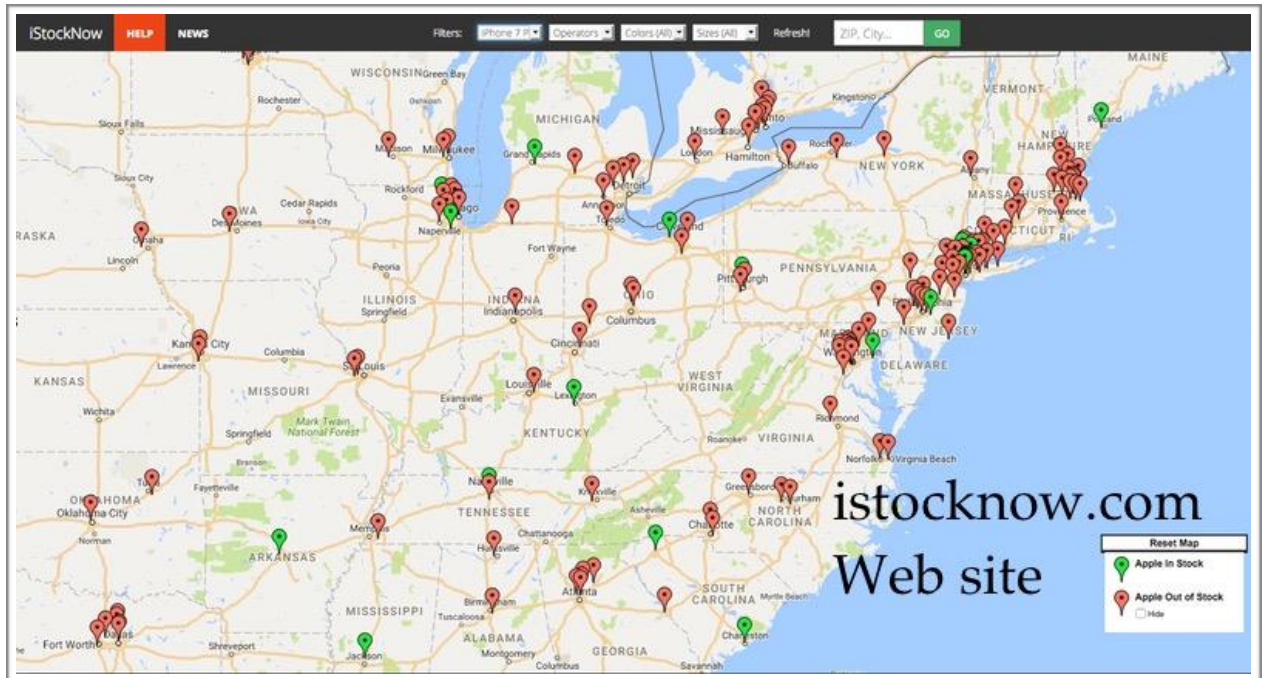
iStockNow HELP NEWS Filters: iPhone 7 P Operators Colors (All) Sizes (All) Refresh! ZIP, City... GO

WISCONSIN Green Bay MICHIGAN MAINE VERMONT Kingston Rochester Sioux Falls Madison Milwaukee Grand Rapids Mississauga Toronto Portland NEW HAMPSHIRE London Hamilton Rochester NEW YORK Sioux City Rockford Detroit Buffalo Albany MASSACHUSETTS Cedar Rapids IOWA Des Moines Iowa City Chicago Ann Arbor Toledo Providence RI RASKA Omaha Naperville Cleveland CONNECTICUT Lincoln Fort Wayne Peoria PENNSYLVANIA Pittsburgh ILLINOIS INDIANA OHIO Springfield Indianapolis Columbus NEW JERSEY Kansas City Columbia Cincinnati MARYLAND Lawrence St. Louis WEST VIRGINIA Washington DELAWARE KANSAS MISSOURI Louisville Lexington Wichita Evansville Richmond Mark Twain National Forest Springfield KENTUCKY VIRGINIA Roanoke Norfolk Virginia Beach Tulsa Fayetteville Nashville Knoxville Greensboro OKLAHOMA Oklahoma City Asheville Charlotte TENNESSEE NORTH CAROLINA Norman Memphis Chattanooga ARKANSAS Huntsville Atlanta SOUTH CAROLINA MISSISSIPPI Birmingham Myrtle Beach Fort Worth Dallas Shreveport ALABAMA Charleston Jackson Montgomery GEORGIA Savannah

istocknow.com
Web site

Reset Map
Apple In Stock
Apple Out of Stock
Hide